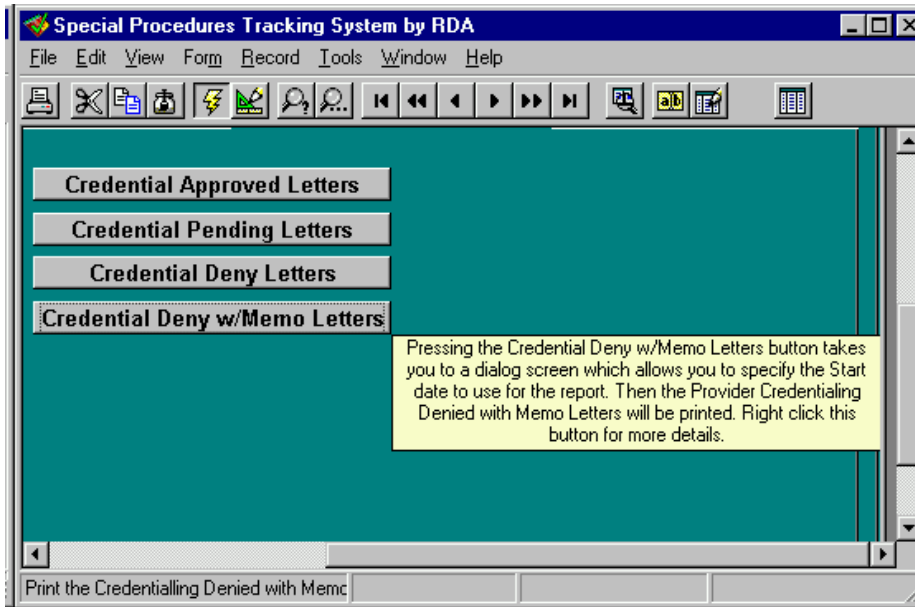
Special Procedures Tracking System by RDA

File Edit View Form Record Tools Window Help

Credential Approved Letters

Credential Pending Letters

Credential Deny Letters

Credential Deny w/Memo Letters

Pressing the Credential Deny w/Memo Letters button takes you to a dialog screen which allows you to specify the Start date to use for the report. Then the Provider Credentialing Denied with Memo Letters will be printed. Right click this button for more details.

Print the Credentialling Denied with Memc